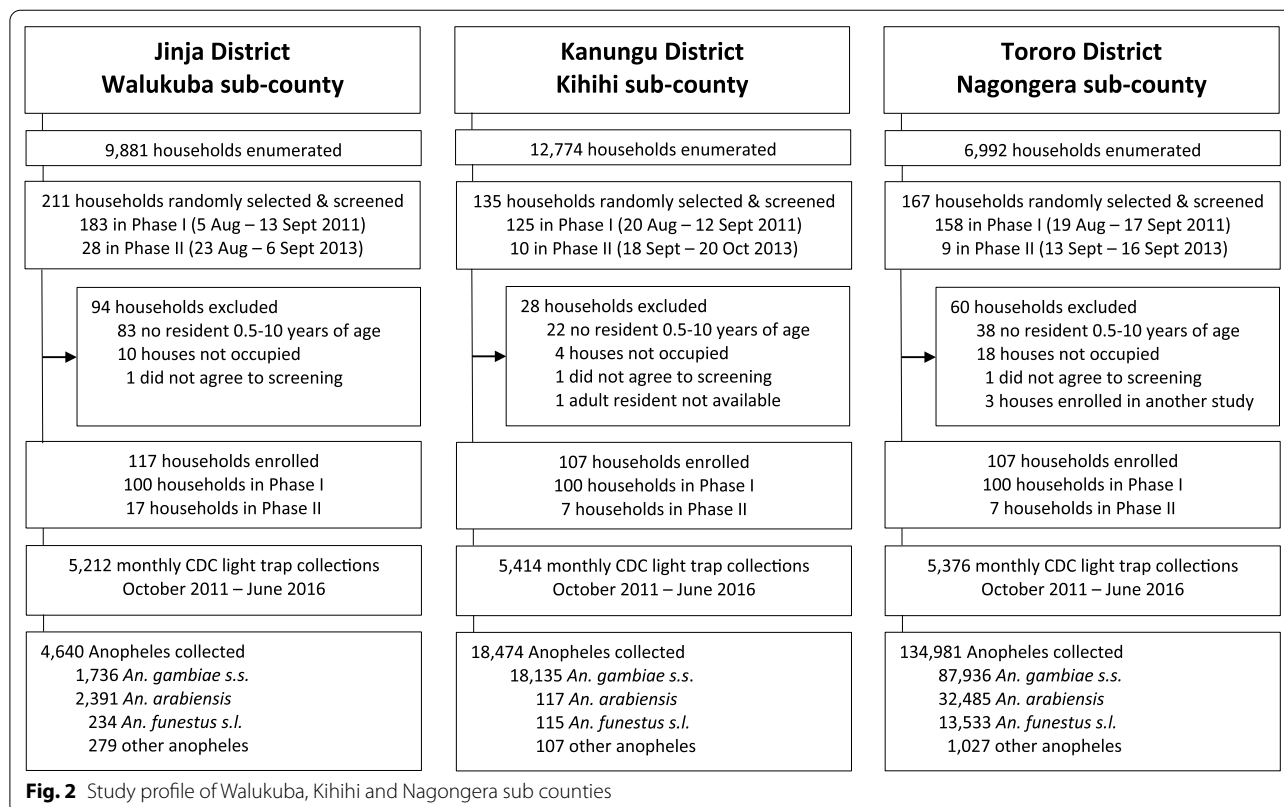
Jinja District
Walukuba sub-county

9,881 households enumerated

211 households randomly selected & screened
183 in Phase I (5 Aug – 13 Sept 2011)
28 in Phase II (23 Aug – 6 Sept 2013)

94 households excluded
83 no resident 0.5-10 years of age
10 houses not occupied
1 did not agree to screening

117 households enrolled
100 households in Phase I
17 households in Phase II

5,212 monthly CDC light trap collections
October 2011 – June 2016

4,640 Anopheles collected
1,736 *An. gambiae s.s.*
2,391 *An. arabiensis*
234 *An. funestus s.l.*
279 other anopheles

Kanungu District
Kihihi sub-county

12,774 households enumerated

135 households randomly selected & screened
125 in Phase I (20 Aug – 12 Sept 2011)
10 in Phase II (18 Sept – 20 Oct 2013)

28 households excluded
22 no resident 0.5-10 years of age
4 houses not occupied
1 did not agree to screening
1 adult resident not available

107 households enrolled
100 households in Phase I
7 households in Phase II

5,414 monthly CDC light trap collections
October 2011 – June 2016

18,474 Anopheles collected
18,135 *An. gambiae s.s.*
117 *An. arabiensis*
115 *An. funestus s.l.*
107 other anopheles

Tororo District
Nagongera sub-county

6,992 households enumerated

167 households randomly selected & screened
158 in Phase I (19 Aug – 17 Sept 2011)
9 in Phase II (13 Sept – 16 Sept 2013)

60 households excluded
38 no resident 0.5-10 years of age
18 houses not occupied
1 did not agree to screening
3 houses enrolled in another study

107 households enrolled
100 households in Phase I
7 households in Phase II

5,376 monthly CDC light trap collections
October 2011 – June 2016

134,981 Anopheles collected
87,936 *An. gambiae s.s.*
32,485 *An. arabiensis*
13,533 *An. funestus s.l.*
1,027 other anopheles

**Fig. 2** Study profile of Walukuba, Kihihi and Nagongera sub counties